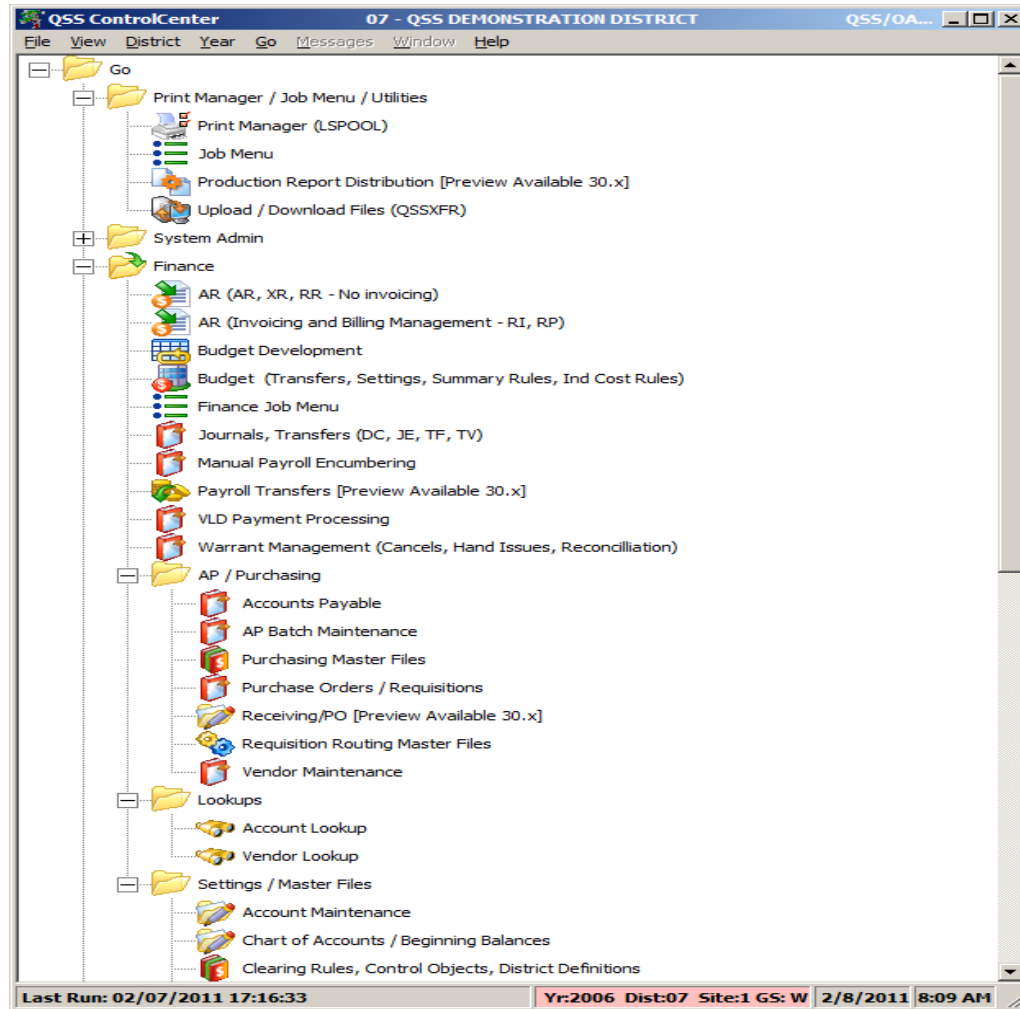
QSS ControlCenter 07 - QSS DEMONSTRATION DISTRICT QSS/OA...

File View District Year Go Messages Window Help

Go
Print Manager / Job Menu / Utilities
Print Manager (LSPOOL)
Job Menu
Production Report Distribution [Preview Available 30.x]
Upload / Download Files (QSSXFR)
System Admin
Finance
AR (AR, XR, RR - No invoicing)
AR (Invoicing and Billing Management - RI, RP)
Budget Development
Budget (Transfers, Settings, Summary Rules, Ind Cost Rules)
Finance Job Menu
Journals, Transfers (DC, JE, TF, TV)
Manual Payroll Encumbering
Payroll Transfers [Preview Available 30.x]
VLD Payment Processing
Warrant Management (Cancels, Hand Issues, Reconcilliation)
AP / Purchasing
Accounts Payable
AP Batch Maintenance
Purchasing Master Files
Purchase Orders / Requisitions
Receiving/PO [Preview Available 30.x]
Requisition Routing Master Files
Vendor Maintenance
Lookups
Account Lookup
Vendor Lookup
Settings / Master Files
Account Maintenance
Chart of Accounts / Beginning Balances
Clearing Rules, Control Objects, District Definitions

Last Run: 02/07/2011 17:16:33 Yr:2006 Dist:07 Site:1 GS: W 2/8/2011 8:09 AM